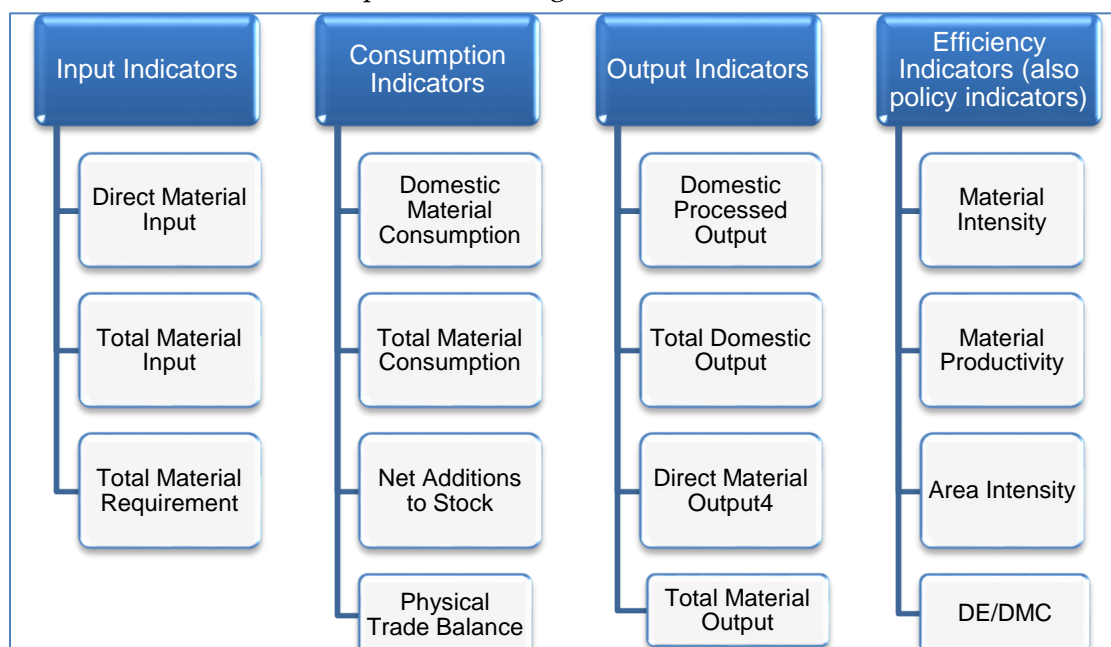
Input Indicators

Direct Material Input

Total Material Input

Total Material Requirement

Consumption Indicators

Domestic Material Consumption

Total Material Consumption

Net Additions to Stock

Physical Trade Balance

Output Indicators

Domestic Processed Output

Total Domestic Output

Direct Material Output4

Total Material Output

Efficiency Indicators (also policy indicators)

Material Intensity

Material Productivity

Area Intensity

DE/DMC